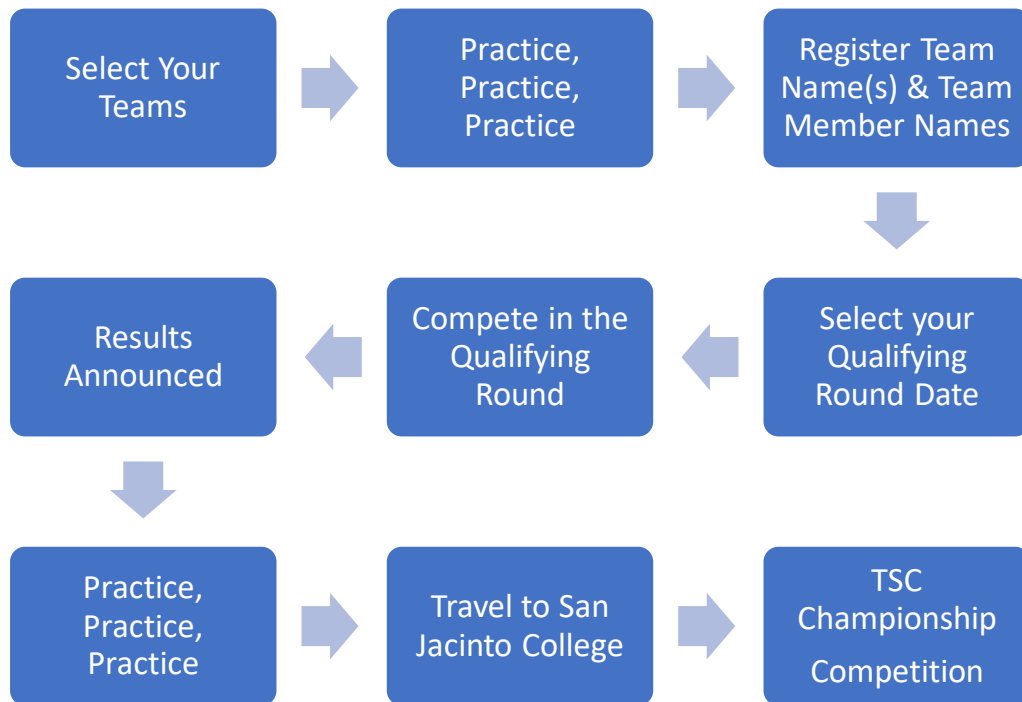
Select Your Teams

Practice, Practice, Practice

Register Team Name(s) & Team Member Names

Select your Qualifying Round Date

Compete in the Qualifying Round

Results Announced

Practice, Practice, Practice

Travel to San Jacinto College

TSC Championship Competition